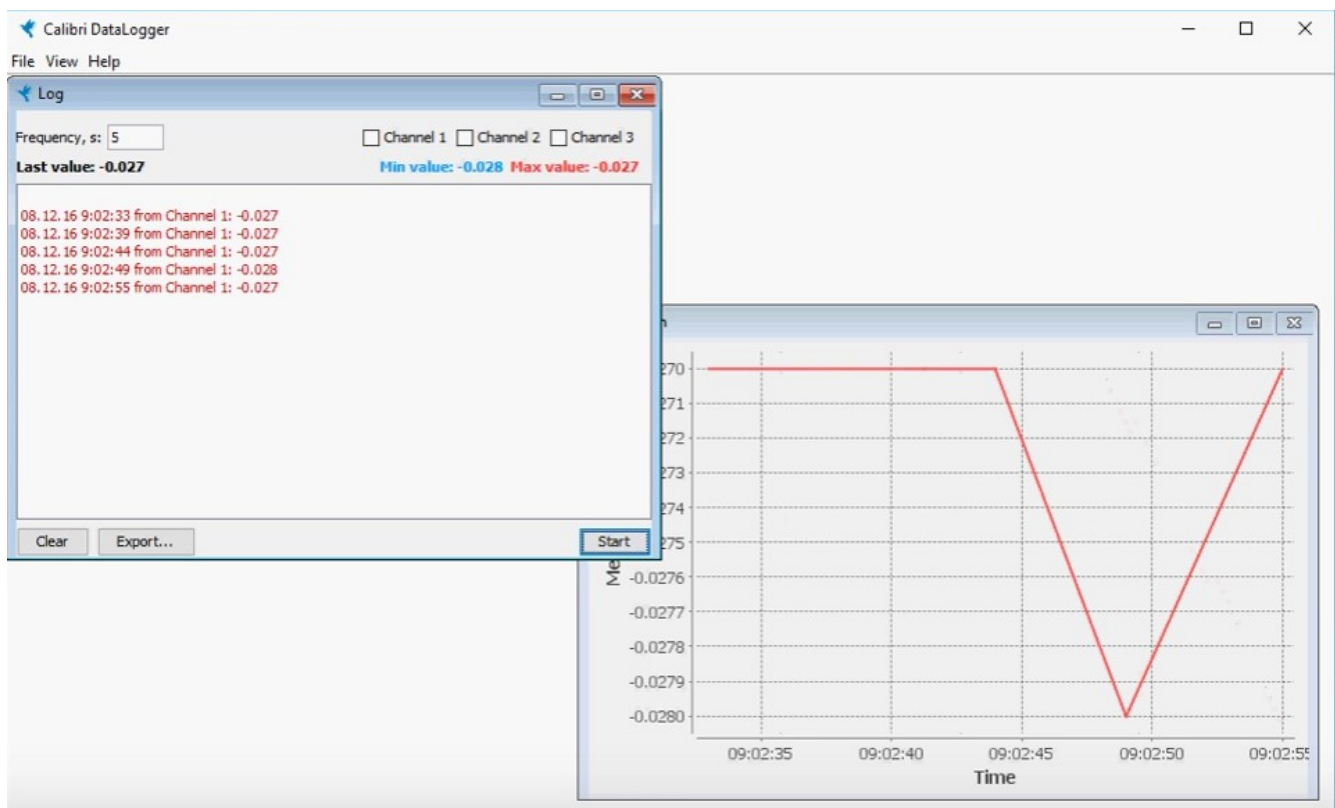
Calibri DataLogger

File View Help

Log

Frequency, s: 5

Channel 1 Channel 2 Channel 3

Last value: -0.027

Min value: -0.028 Max value: -0.027

08.12.16 9:02:33 from Channel 1: -0.027
08.12.16 9:02:39 from Channel 1: -0.027
08.12.16 9:02:44 from Channel 1: -0.027
08.12.16 9:02:49 from Channel 1: -0.028
08.12.16 9:02:55 from Channel 1: -0.027

Clear Export... Start

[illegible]h

270
271
272
273
274
275
-0.0276
-0.0277
-0.0278
-0.0279
-0.0280

Me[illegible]

09:02:35 09:02:40 09:02:45 09:02:50 09:02:55

Time